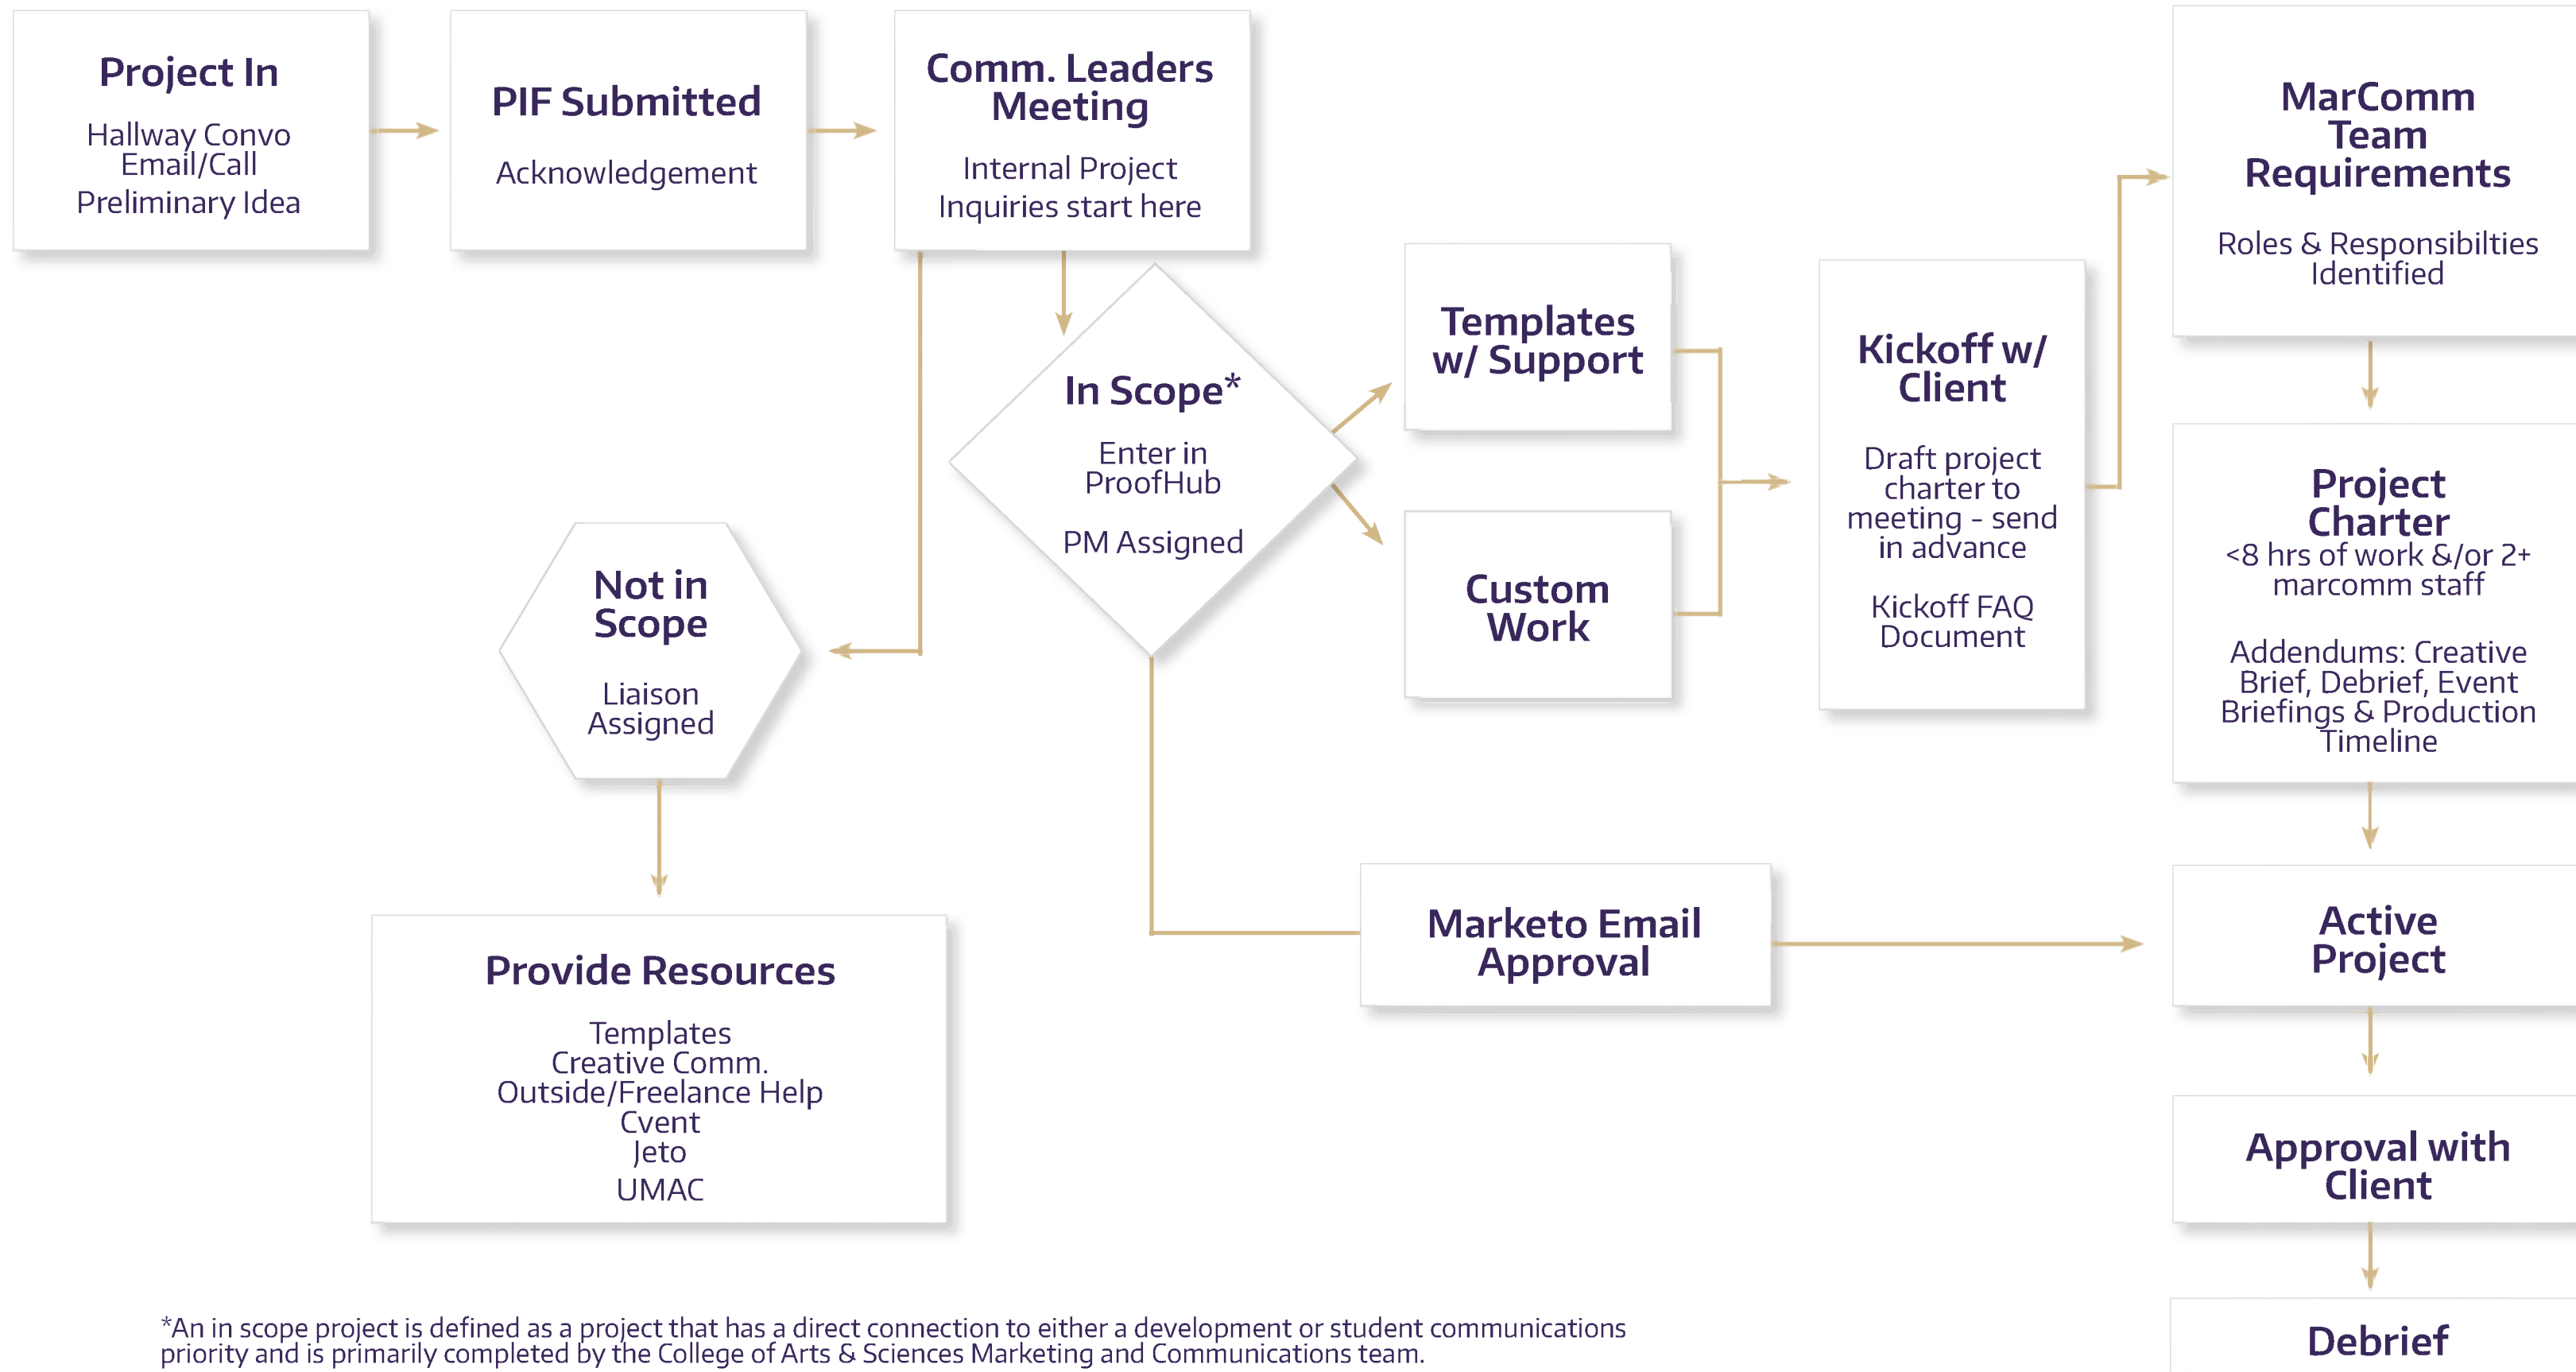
Project In
Hallway Convo
Email/Call
Preliminary Idea

PIF Submitted
Acknowledgement

Comm. Leaders Meeting
Internal Project Inquiries start here

In Scope*
Enter in ProofHub
PM Assigned

Not in Scope
Liaison Assigned

Provide Resources
Templates
Creative Comm.
Outside/Freelance Help
Cvent
Jeto
UMAC

Templates w/ Support

Custom Work

Kickoff w/ Client
Draft project charter to meeting - send in advance
Kickoff FAQ Document

MarComm Team Requirements
Roles & Responsibilties Identified

Project Charter
<8 hrs of work &/or 2+ marcomm staff
Addendums: Creative Brief, Debrief, Event Briefings & Production Timeline

Marketo Email Approval

Active Project

Approval with Client

Debrief

*An in scope project is defined as a project that has a direct connection to either a development or student communications priority and is primarily completed by the College of Arts & Sciences Marketing and Communications team.